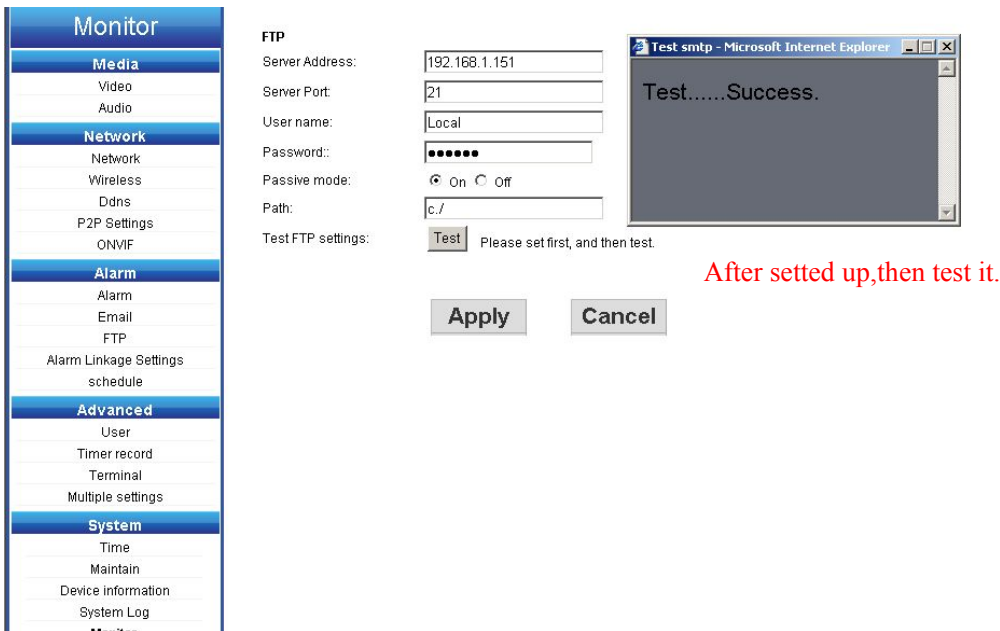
Monitor

Media
Video
Audio

Network
Network
Wireless
Ddns
P2P Settings
ONVIF

Alarm
Alarm
Email
FTP
Alarm Linkage Settings
schedule

Advanced
User
Timer record
Terminal
Multiple settings

System
Time
Maintain
Device information
System Log
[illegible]

FTP

| | |
|---|---|
| Server Address: | 192.168.1.151 |
| Server Port: | 21 |
| User name: | Local |
| Password:: | ●●●●●● |
| Passive mode: | On Off |
| Path: | c./ |
| Test FTP settings: | Test Please set first, and then test. |

Test smtp - Microsoft Internet Explorer

Test......Success.

After setted up,then test it.

Apply Cancel